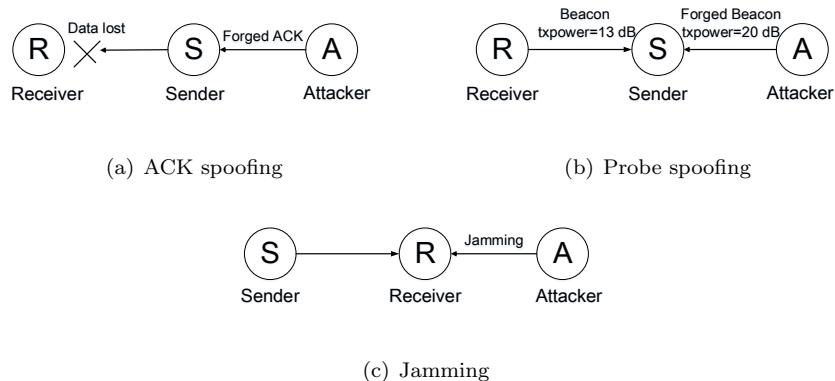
R
Data lost
S
Forged ACK
A
Receiver
Sender
Attacker

(a) ACK spoofing

R
Beacon
txpower=13 dB
S
Forged Beacon
txpower=20 dB
A
Receiver
Sender
Attacker

(b) Probe spoofing

S
R
Jamming
A
Sender
Receiver
Attacker

(c) Jamming